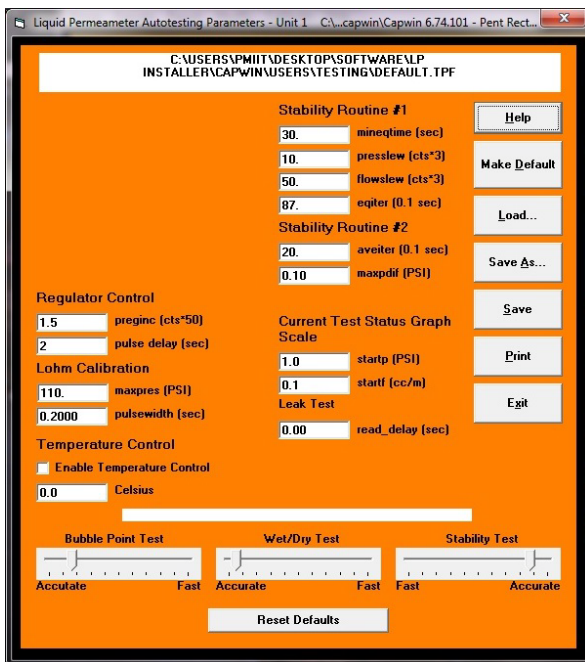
Liquid Permeameter Autotesting Parameters - Unit 1 C:\...capwin\Capwin 6.74.101 - Pent Rect...

C:\USERS\PMIIT\DESKTOP\SOFTWARE\LP INSTALLER\CAPWIN\USERS\TESTING\DEFAULT.TPF

Stability Routine #1
30. mineqtime (sec)
10. presslew (cts*3)
50. flowslew (cts*3)
87. eqiter (0.1 sec)
Stability Routine #2
20. aveiter (0.1 sec)
0.10 maxpdif (PSI)

Help
Make Default
Load...
Save As...
Save
Print
Exit

Regulator Control
1.5 preginc (cts*50)
2 pulse delay (sec)
Lohm Calibration
110. maxpres (PSI)
0.2000 pulsewidth (sec)
Temperature Control
Enable Temperature Control
0.0 Celsius

Current Test Status Graph Scale
1.0 startp (PSI)
0.1 startf (cc/m)
Leak Test
0.00 read_delay (sec)

Bubble Point Test
Accutate Fast
Wet/Dry Test
Accurate Fast
Stability Test
Fast Accurate

Reset Defaults